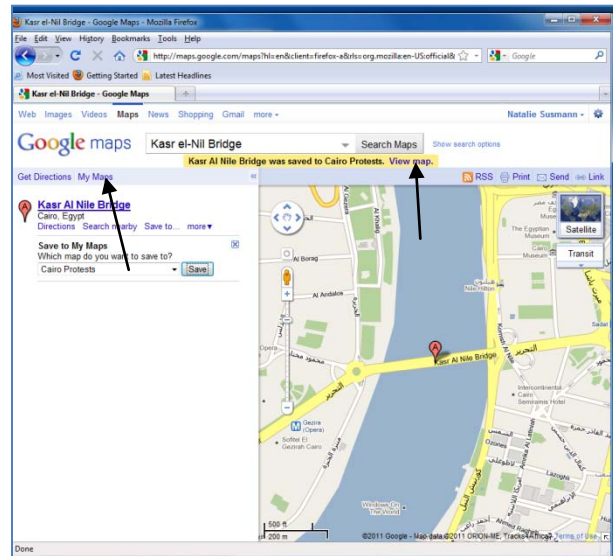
Kasr el-Nil Bridge - Google Maps - Mozilla Firefox

File Edit View History Bookmarks Tools Help

http://maps.google.com/maps?hl=en&client=firefox-a&rls=org.mozilla:en-US:official&

Google

Most Visited Getting Started Latest Headlines

Kasr el-Nil Bridge - Google Maps

Web Images Videos Maps News Shopping Gmail more

Natalie Susmann

Google maps

Kasr el-Nil Bridge

Search Maps

Show search options

Kasr Al Nile Bridge was saved to Cairo Protests. View map.

Get Directions My Maps

RSS Print Send Link

Kasr Al Nile Bridge
Cairo, Egypt
Directions Search nearby Save to... more

Save to My Maps
Which map do you want to save to?
Cairo Protests
Save

Satellite
Transit

Al Borag
Al Andalos
Opera
Kasr Al Nile Bridge
The Egyptian Museum
Nile Hilton
Intercontinental Cairo
Gezira (Opera)
Sofitel El Gezirah Cairo
500 ft
200 m
©2011 Google - Map data ©2011 ORION-ME, Tracks4Africa - Terms of Use

Done